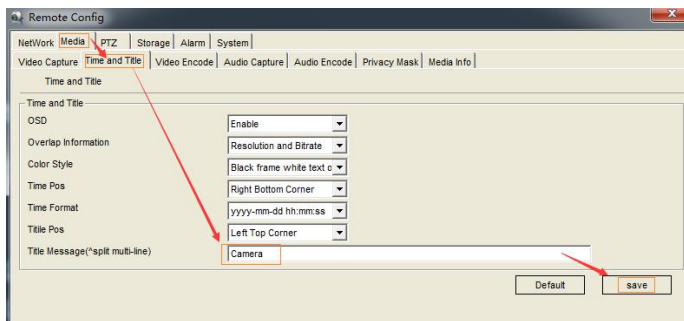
Remote Config

NetWork | Media | PTZ | Storage | Alarm | System

Video Capture | Time and Title | Video Encode | Audio Capture | Audio Encode | Privacy Mask | Media Info

Time and Title

Time and Title

OSD | Enable
Overlap Information | Resolution and Bitrate
Color Style | Black frame white text o
Time Pos | Right Bottom Corner
Time Format | yyyy-mm-dd hh:mm:ss
Title Pos | Left Top Corner
Title Message(^split multi-line) | Camera

Default | save